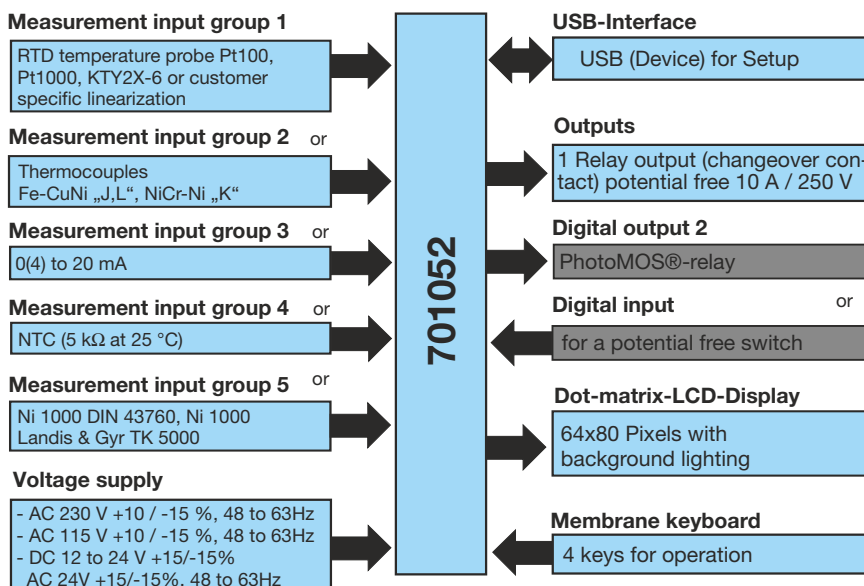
Measurement input group 1

RTD temperature probe Pt100, Pt1000, KTY2X-6 or customer specific linearization

Measurement input group 2 or

Thermocouples
Fe-CuNi „J,L“, NiCr-Ni „K“

Measurement input group 3 or

0(4) to 20 mA

Measurement input group 4 or

NTC (5 kΩ at 25 °C)

Measurement input group 5 or

Ni 1000 DIN 43760, Ni 1000
Landis & Gyr TK 5000

Voltage supply

- AC 230 V +10 / -15 %, 48 to 63Hz
- AC 115 V +10 / -15 %, 48 to 63Hz
- DC 12 to 24 V +15/-15%
AC 24V +15/-15%, 48 to 63Hz

701052

USB-Interface

USB (Device) for Setup

Outputs

1 Relay output (changeover contact) potential free 10 A / 250 V

Digital output 2

PhotoMOS®-relay

Digital input or

for a potential free switch

Dot-matrix-LCD-Display

64x80 Pixels with background lighting

Membrane keyboard

4 keys for operation